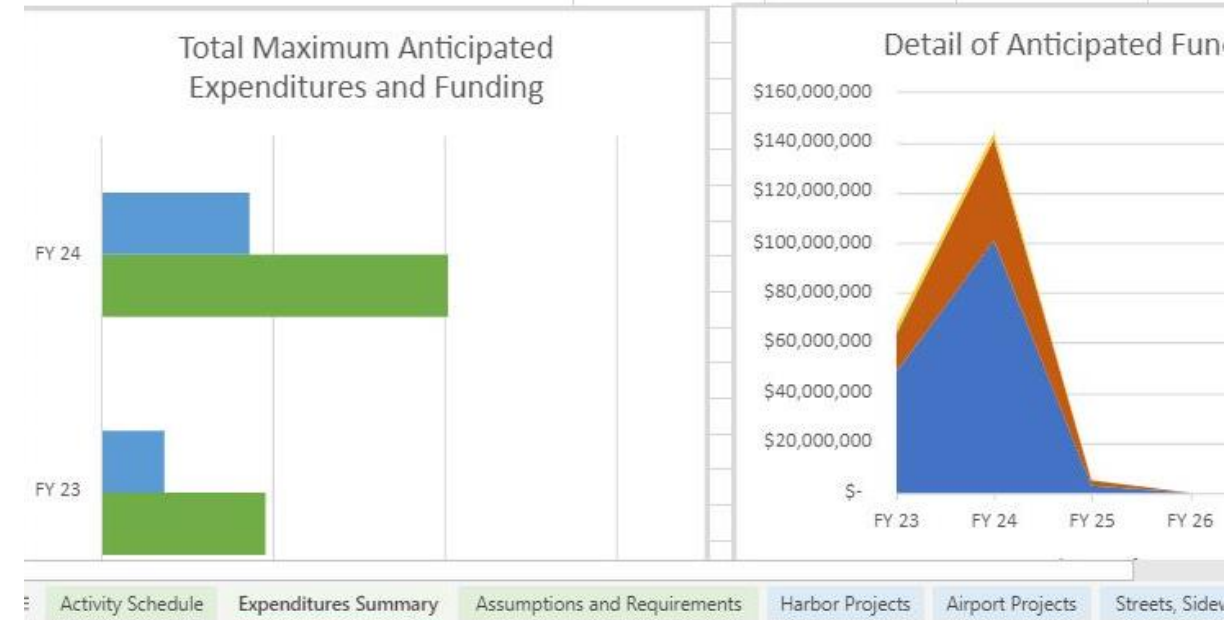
Total Maximum Anticipated Expenditures and Funding

FY 24

FY 23

Detail of Anticipated Func

\$160,000,000
\$140,000,000
\$120,000,000
\$100,000,000
\$80,000,000
\$60,000,000
\$40,000,000
\$20,000,000
\$-

FY 23 FY 24 FY 25 FY 26

Activity Schedule | Expenditures Summary | Assumptions and Requirements | Harbor Projects | Airport Projects | Streets, Sidev